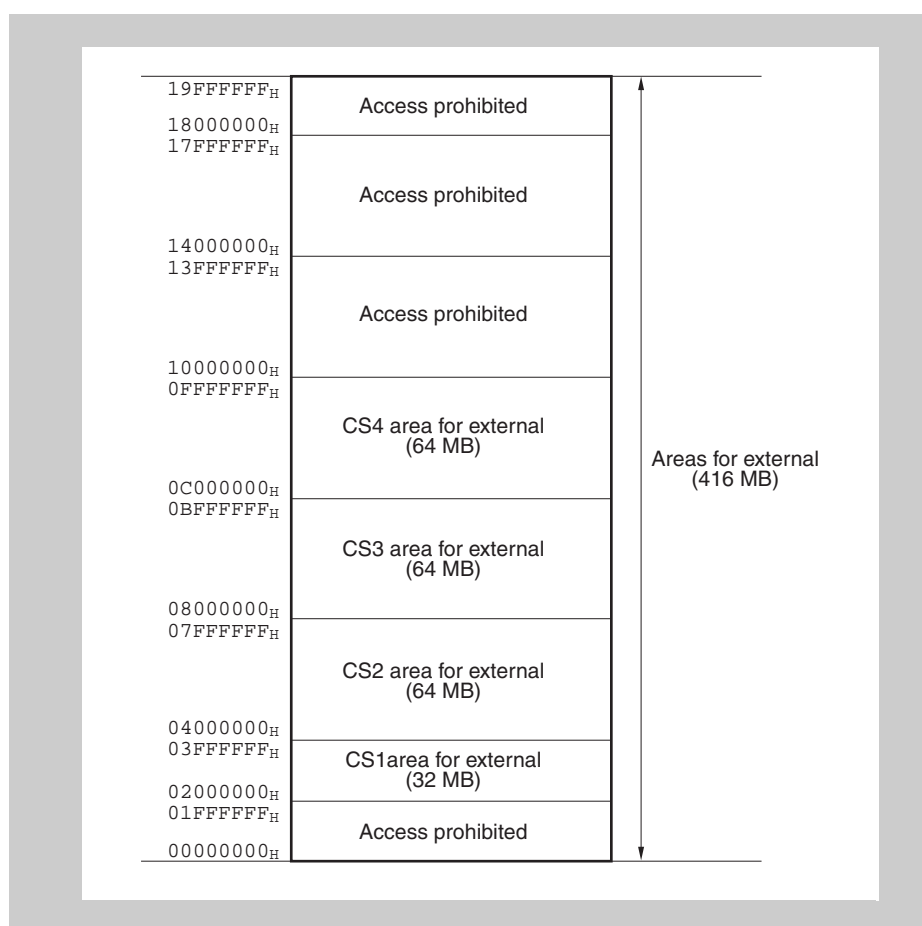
19FFFFFF$_H$
Access prohibited
18000000$_H$
17FFFFFF$_H$
Access prohibited
14000000$_H$
13FFFFFF$_H$
Access prohibited
10000000$_H$
0FFFFFFF$_H$
CS4 area for external (64 MB)
0C000000$_H$
0BFFFFFF$_H$
CS3 area for external (64 MB)
08000000$_H$
07FFFFFF$_H$
CS2 area for external (64 MB)
04000000$_H$
03FFFFFF$_H$
CS1area for external (32 MB)
02000000$_H$
01FFFFFF$_H$
Access prohibited
00000000$_H$

Areas for external (416 MB)